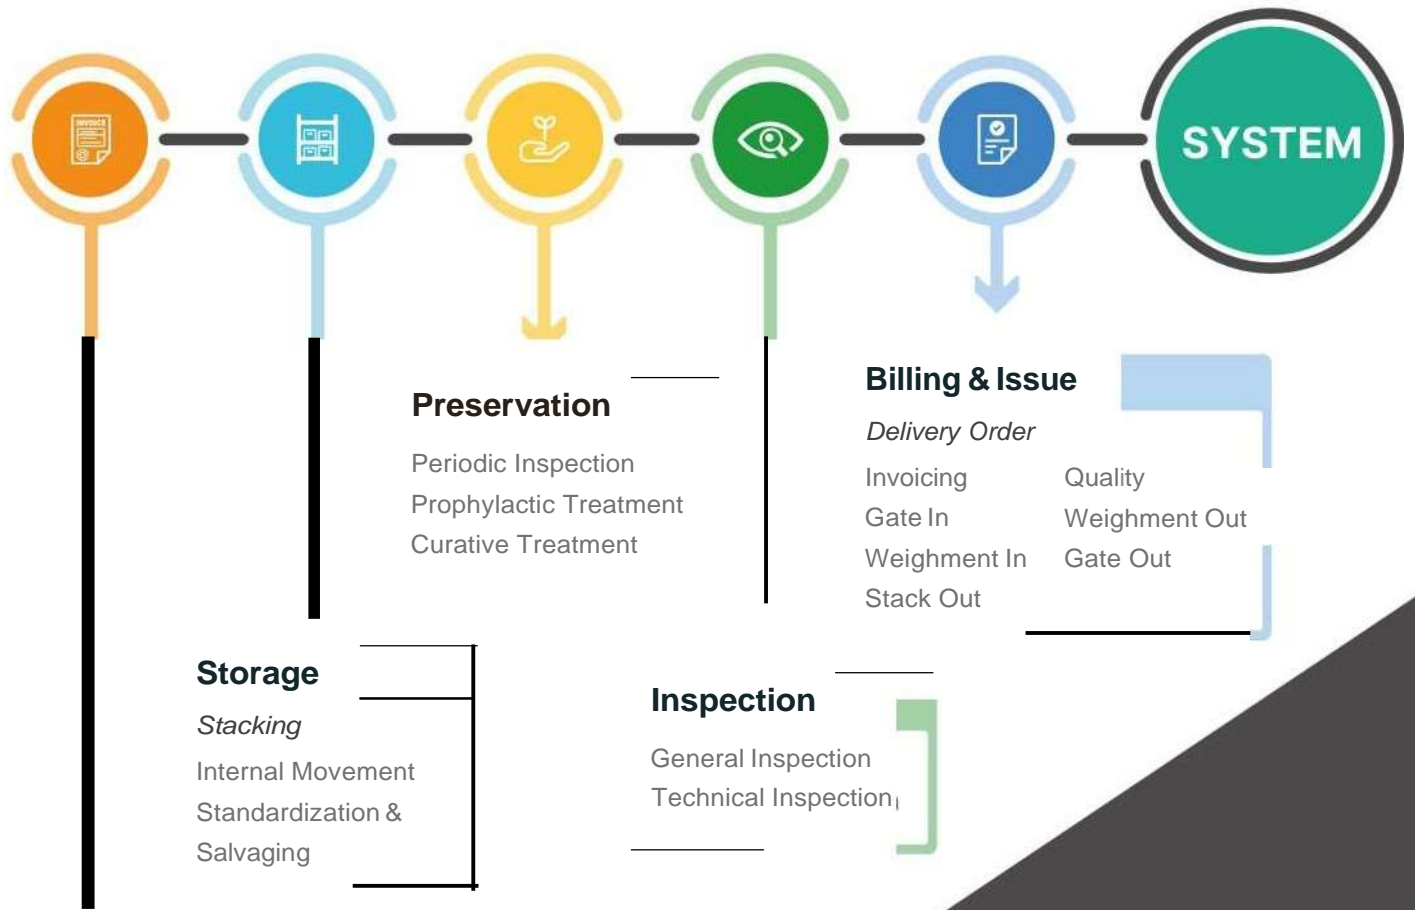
INVOICE

SYSTEM

Preservation

Periodic Inspection
Prophylactic Treatment
Curative Treatment

Billing & Issue

Delivery Order

| | |
|---|---|
| Invoicing | Quality |
| Gate In | Weighment Out |
| Weighment In | Gate Out |
| Stack Out | |

Storage

Stacking

Internal Movement
Standardization & Salvaging

Inspection

General Inspection
Technical Inspection